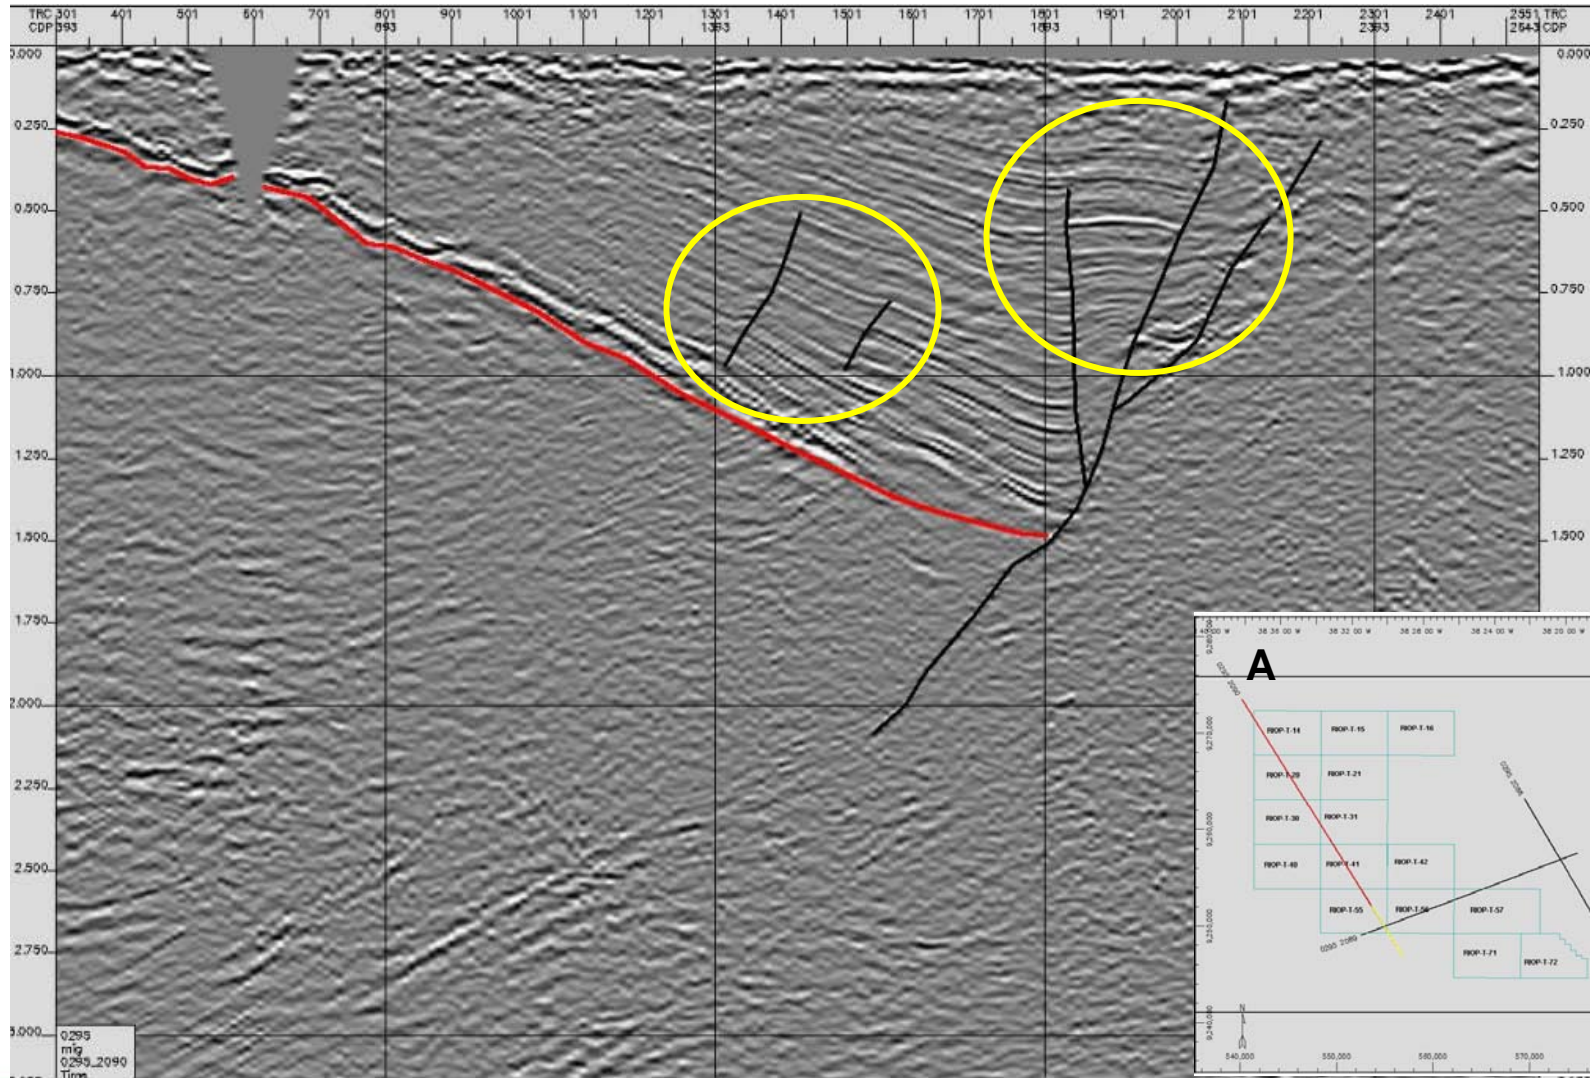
TRC 301 CDP 393
401
501
601
701
801 893
901
1001
1101
1201
1301 1393
1401
1501
1601
1701
1801 1893
1901
2001
2101
2201
2301 2393
2401
2551 TRC 2543 CDP

0.000
0.250
0.500
0.750
1.000
1.250
1.500
1.750
2.000
2.250
2.500
2.750
3.000

0.000
0.250
0.500
0.750
1.000
1.250
1.500

0295
mig
0295_2090
Time

A

RIOP-T-14
RIOP-T-15
RIOP-T-16
RIOP-T-20
RIOP-T-21
RIOP-T-30
RIOP-T-31
RIOP-T-40
RIOP-T-41
RIOP-T-42
RIOP-T-55
RIOP-T-56
RIOP-T-57
RIOP-T-71
RIOP-T-72
0295_2090
0295_2090
0295_2090

38 36 00 W
38 32 00 W
38 28 00 W
38 24 00 W
38 20 00 W
9,270,000
9,260,000
9,250,000
9,240,000
540,000
550,000
560,000
570,000
N